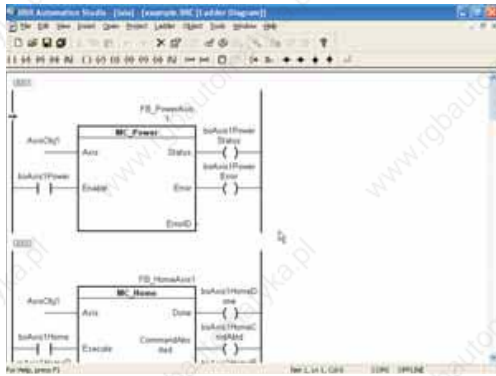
SMX Automation Studio - [Site] - [example.SMC (Ladder Diagram)]
File Edit View Insert Online Project Ladder Object Tools Window Help

0001
FB_PowerAxis1
MC_Power
AxisObj1
Axis
Status
boAxis1Power Status
boAxis1Power
Enable
Error
boAxis1Power Error
ErrorID

0002
FB_HomeAxis1
MC_Home
AxisObj1
Axis
Done
boAxis1HomeDone
boAxis1Home
Execute
CommandAborted
boAxis1HomeCmdAbtd

For Help, press F1
Net 1, Ln 1, Col 0
OFFLINE

www.rgbautomatyka.pl